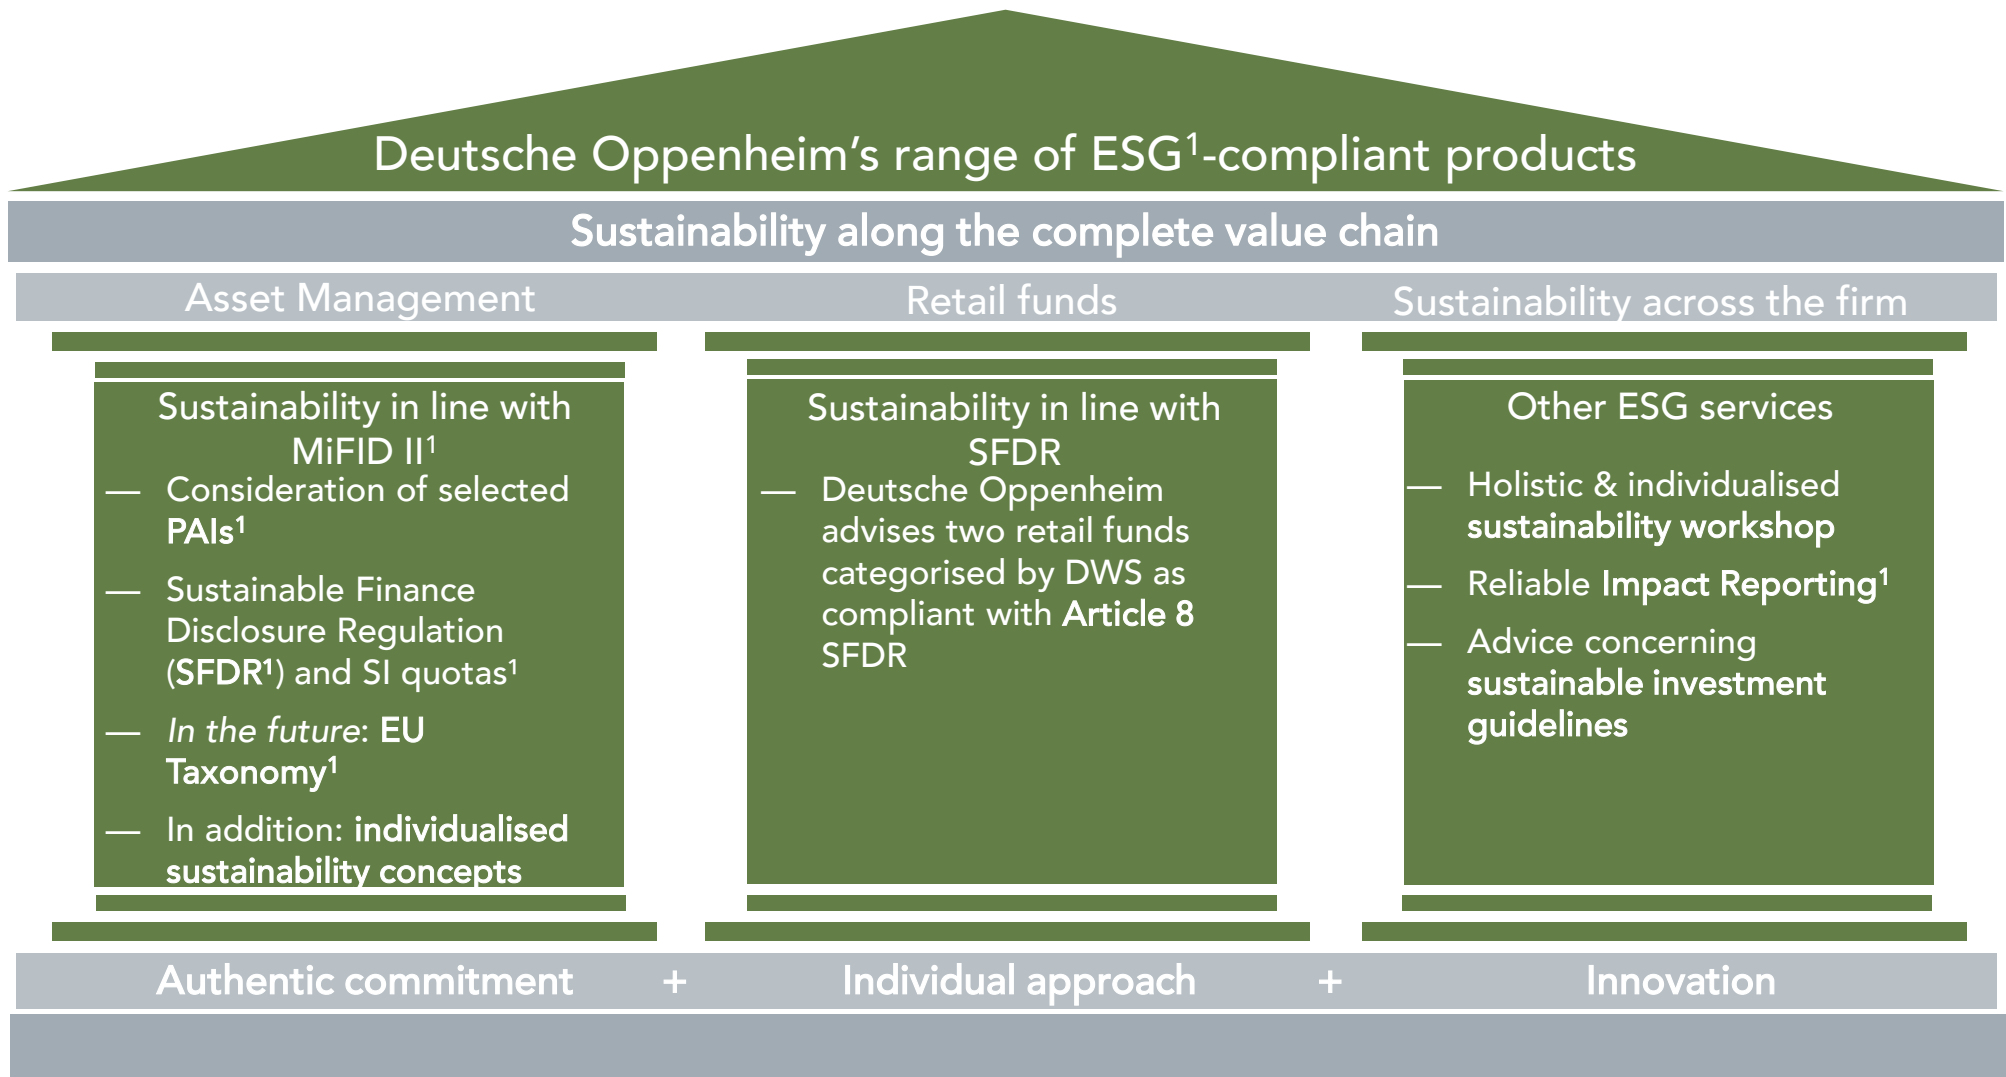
Deutsche Oppenheim's range of ESG$^1$-compliant products

Sustainability along the complete value chain

Asset Management

Retail funds

Sustainability across the firm

Sustainability in line with MiFID II$^1$

— Consideration of selected PAIs$^1$

— Sustainable Finance Disclosure Regulation (SFDR$^1$) and SI quotas$^1$

— In the future: EU Taxonomy$^1$

— In addition: individualised sustainability concepts

Sustainability in line with SFDR

— Deutsche Oppenheim advises two retail funds categorised by DWS as compliant with Article 8 SFDR

Other ESG services

— Holistic & individualised sustainability workshop

— Reliable Impact Reporting$^1$

— Advice concerning sustainable investment guidelines

Authentic commitment + Individual approach + Innovation